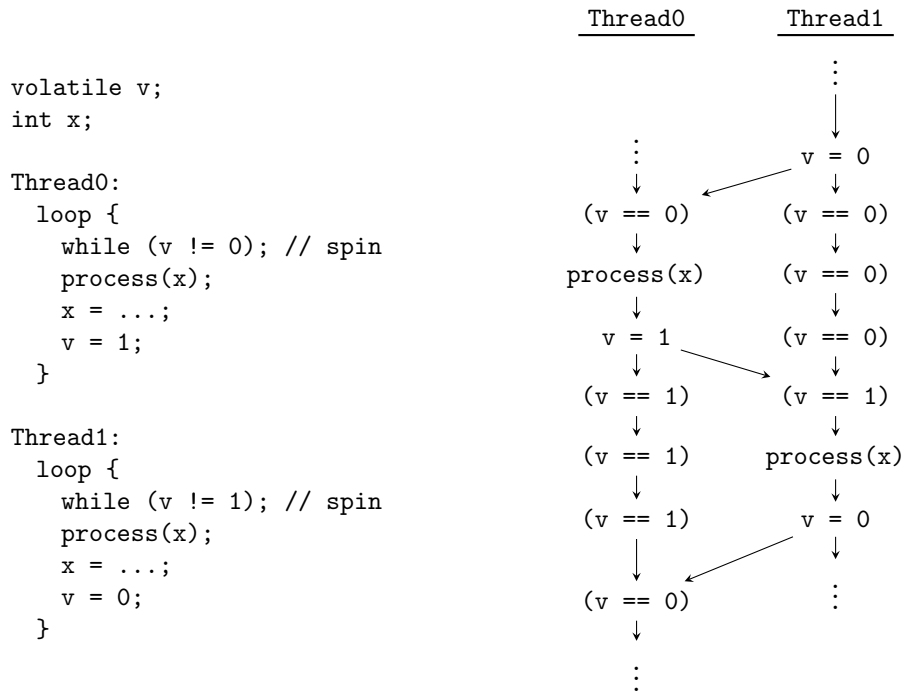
volatile v;
int x;

Thread0:
  loop {
    while (v != 0); // spin
    process(x);
    x = ...;
    v = 1;
  }

Thread1:
  loop {
    while (v != 1); // spin
    process(x);
    x = ...;
    v = 0;
  }

Thread0

⋮
(v == 0)
process(x)
v = 1
(v == 1)
(v == 1)
(v == 1)
(v == 0)
⋮

Thread1

⋮
v = 0
(v == 0)
(v == 0)
(v == 0)
(v == 1)
process(x)
v = 0
⋮